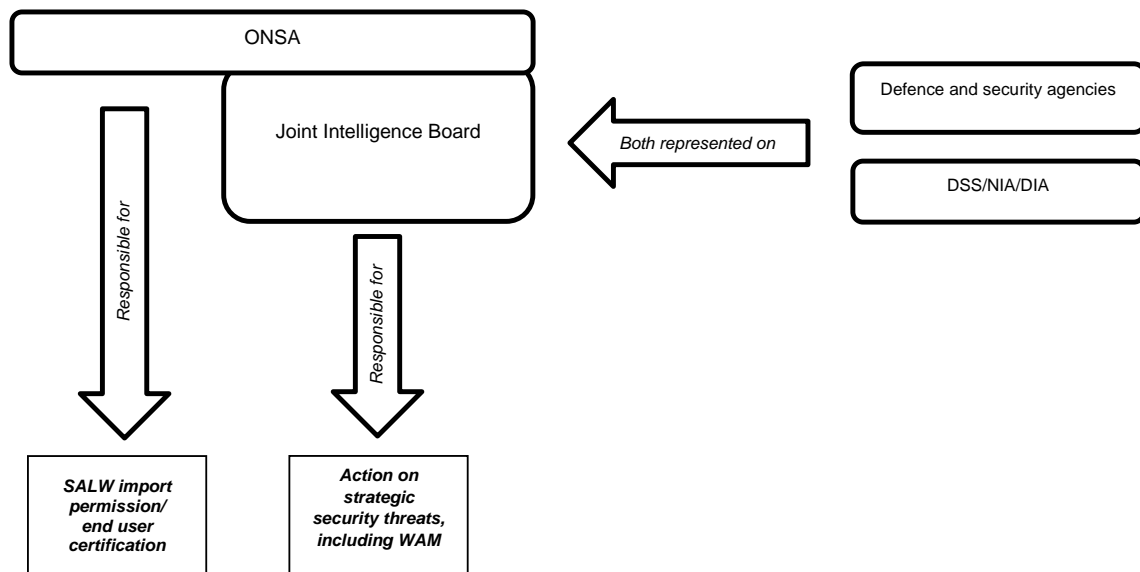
ONSA

Joint Intelligence Board

Both represented on

Defence and security agencies

DSS/NIA/DIA

Responsible for

Responsible for

SALW import permission/ end user certification

Action on strategic security threats, including WAM